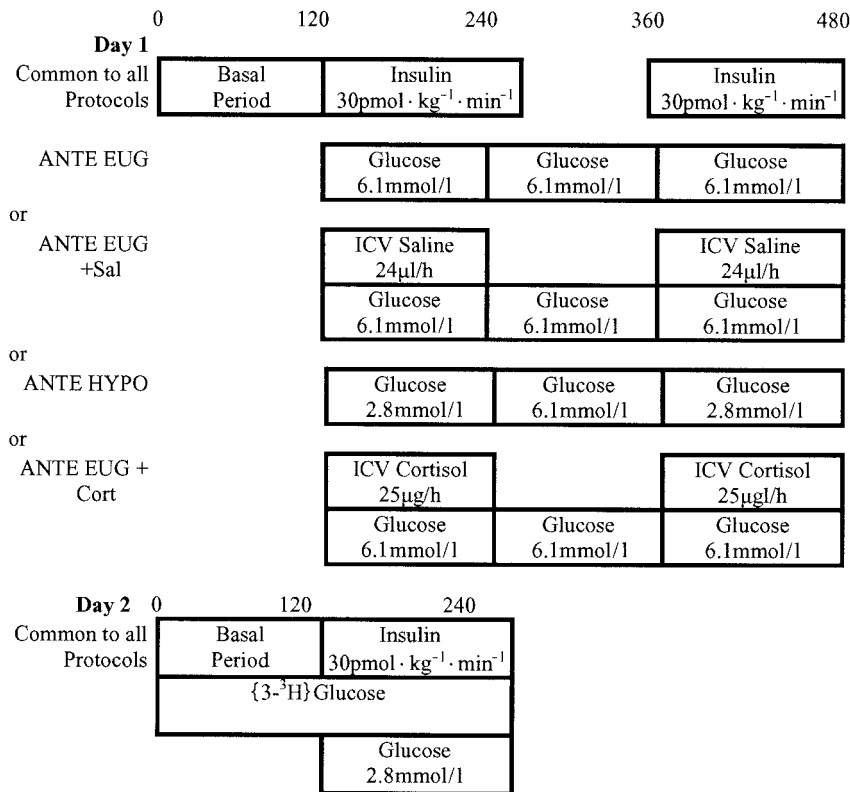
0 120 240 360 480

**Day 1**

Common to all Protocols

| Basal Period | Insulin $30\text{pmol} \cdot \text{kg}^{-1} \cdot \text{min}^{-1}$ | | Insulin $30\text{pmol} \cdot \text{kg}^{-1} \cdot \text{min}^{-1}$ |
|---|---|---|---|

ANTE EUG

| Glucose 6.1mmol/l | Glucose 6.1mmol/l | Glucose 6.1mmol/l |
|---|---|---|

or

ANTE EUG +Sal

| ICV Saline 24μl/h | | ICV Saline 24μl/h |
|---|---|---|
| Glucose 6.1mmol/l | Glucose 6.1mmol/l | Glucose 6.1mmol/l |

or

ANTE HYPO

| Glucose 2.8mmol/l | Glucose 6.1mmol/l | Glucose 2.8mmol/l |
|---|---|---|

or

ANTE EUG + Cort

| ICV Cortisol 25μg/h | | ICV Cortisol 25μgl/h |
|---|---|---|
| Glucose 6.1mmol/l | Glucose 6.1mmol/l | Glucose 6.1mmol/l |

**Day 2** 0 120 240

Common to all Protocols

| Basal Period | Insulin $30\text{pmol} \cdot \text{kg}^{-1} \cdot \text{min}^{-1}$ |
|---|---|
| {3-$^3$H} Glucose | |
| | Glucose 2.8mmol/l |